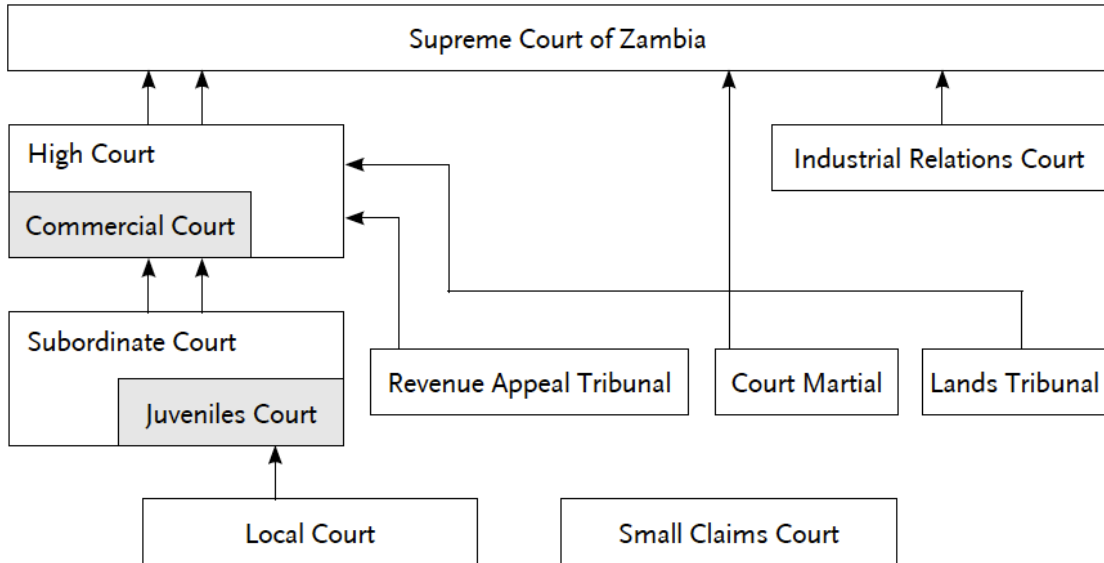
Supreme Court of Zambia

High Court

Commercial Court

Industrial Relations Court

Subordinate Court

Juveniles Court

Revenue Appeal Tribunal

Court Martial

Lands Tribunal

Local Court

Small Claims Court